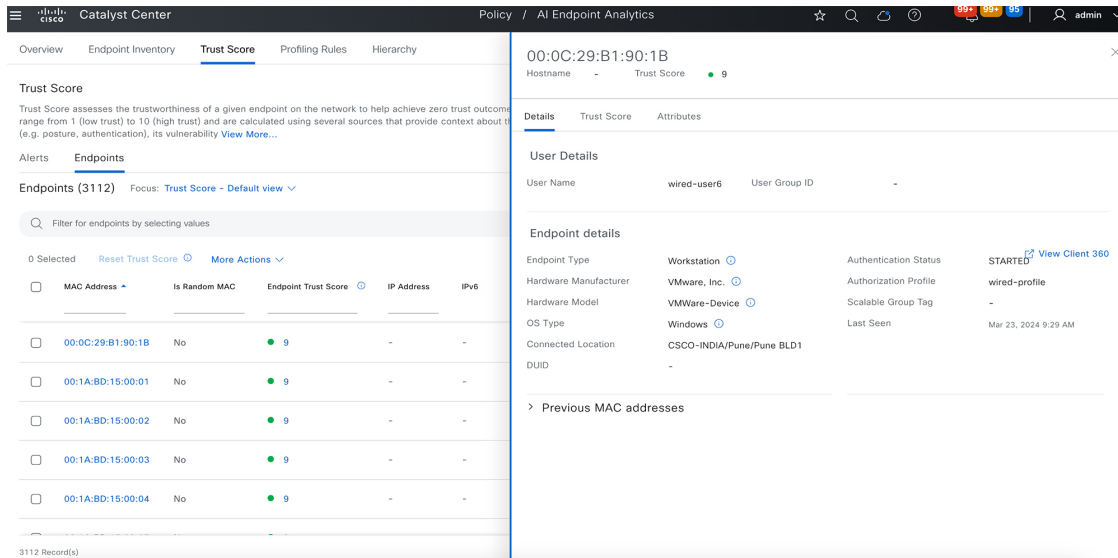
cisco Catalyst Center

Policy / AI Endpoint Analytics

99+ 99+ 95 admin

Overview Endpoint Inventory Trust Score Profiling Rules Hierarchy

Trust Score

Trust Score assesses the trustworthiness of a given endpoint on the network to help achieve zero trust outcome range from 1 (low trust) to 10 (high trust) and are calculated using several sources that provide context about th (e.g. posture, authentication), its vulnerability View More...

Alerts Endpoints

Endpoints (3112) Focus: Trust Score - Default view

Filter for endpoints by selecting values

0 Selected Reset Trust Score More Actions

| MAC Address | Is Random MAC | Endpoint Trust Score | IP Address | IPv6 |
|---|---|---|---|---|
| 00:0C:29:B1:90:1B | No | 9 | - | - |
| 00:1A:BD:15:00:01 | No | 9 | - | - |
| 00:1A:BD:15:00:02 | No | 9 | - | - |
| 00:1A:BD:15:00:03 | No | 9 | - | - |
| 00:1A:BD:15:00:04 | No | 9 | - | - |

3112 Record(s)

00:0C:29:B1:90:1B

Hostname - Trust Score 9

Details Trust Score Attributes

User Details

User Name wired-user6 User Group ID -

Endpoint details

View Client 360

Endpoint Type Workstation
Hardware Manufacturer VMware, Inc.
Hardware Model VMWare-Device
OS Type Windows
Connected Location CSCO-INDIA/Pune/Pune BLD1
DUID -

Authentication Status STARTED
Authorization Profile wired-profile
Scalable Group Tag -
Last Seen Mar 23, 2024 9:29 AM

> Previous MAC addresses